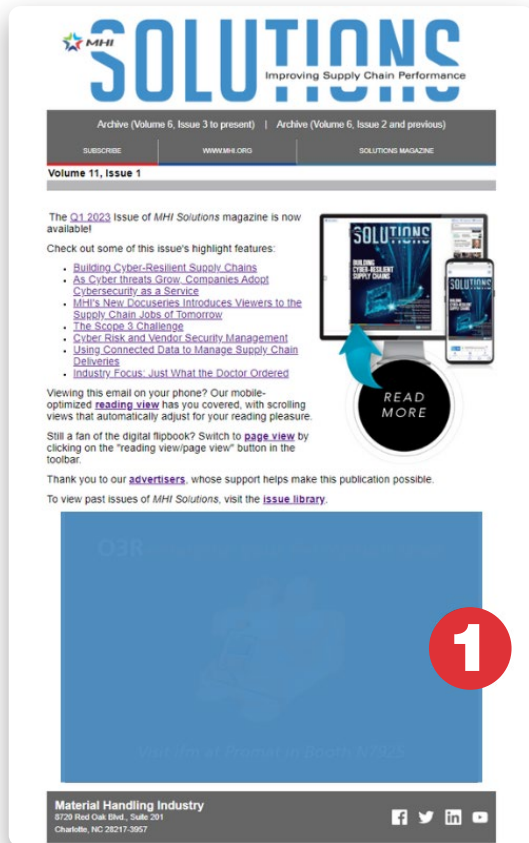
MHI SOLUTIONS Improving Supply Chain Performance

Archive (Volume 6, Issue 3 to present) | Archive (Volume 6, Issue 2 and previous)

SUBSCRIBE | WWW.MHI.ORG | SOLUTIONS MAGAZINE

Volume 11, Issue 1

The Q1 2023 Issue of MHI Solutions magazine is now available!

Check out some of this issue's highlight features:

- Building Cyber-Resilient Supply Chains
- As Cyber threats Grow, Companies Adopt Cybersecurity as a Service
- MHI's New Docuseries Introduces Viewers to the Supply Chain Jobs of Tomorrow
- The Scope 3 Challenge
- Cyber Risk and Vendor Security Management
- Using Connected Data to Manage Supply Chain Deliveries
- Industry Focus: Just What the Doctor Ordered

SOLUTIONS BUILDING CYBER-RESILIENT SUPPLY CHAINS

READ MORE

Viewing this email on your phone? Our mobile-optimized reading view has you covered, with scrolling views that automatically adjust for your reading pleasure.

Still a fan of the digital flipbook? Switch to page view by clicking on the "reading view/page view" button in the toolbar.

Thank you to our advertisers, whose support helps make this publication possible.

To view past issues of MHI Solutions, visit the issue library.

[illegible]

1

Material Handling Industry
8720 Red Oak Blvd., Suite 201
Charlotte, NC 28217-3957